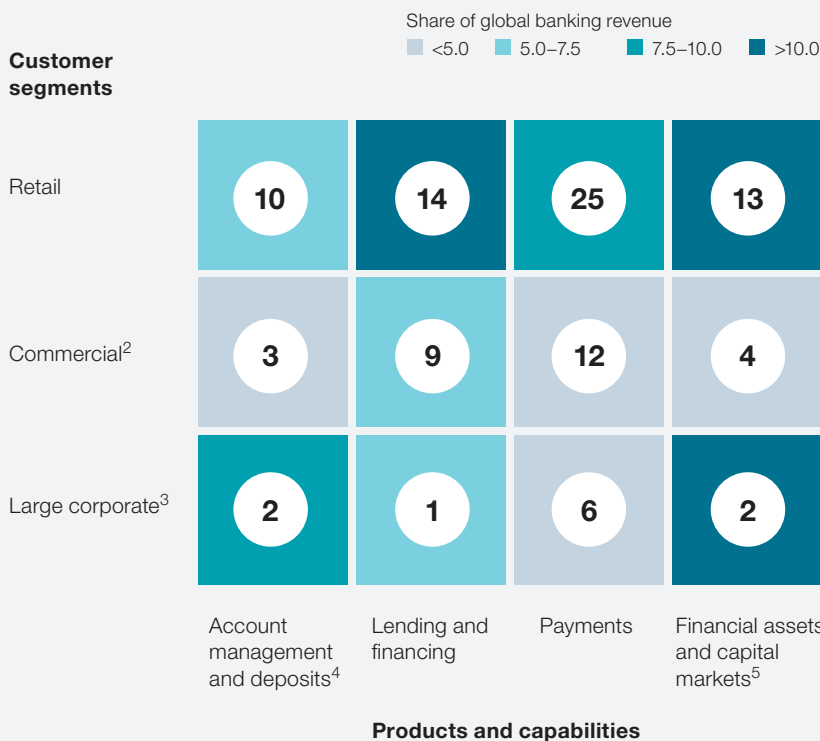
Share of global banking revenue
<5.0 5.0–7.5 7.5–10.0 >10.0

Customer segments

| | Account management and deposits$^4$ | Lending and financing | Payments | Financial assets and capital markets$^5$ |
|---|---|---|---|---|
| Retail | 10 | 14 | 25 | 13 |
| Commercial$^2$ | 3 | 9 | 12 | 4 |
| Large corporate$^3$ | 2 | 1 | 6 | 2 |

Products and capabilities